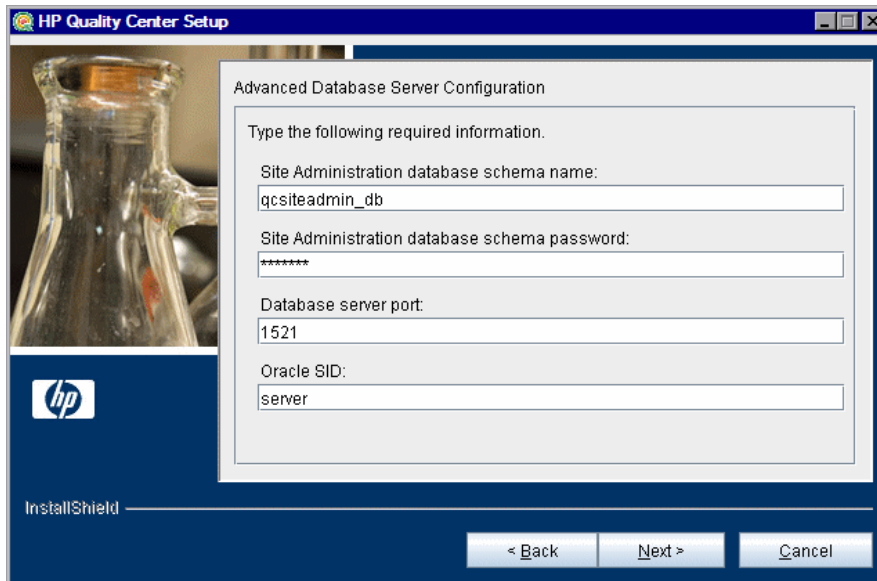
HP Quality Center Setup

Advanced Database Server Configuration

Type the following required information.

Site Administration database schema name:

qcsiteadmin_db

Site Administration database schema password:

*******

Database server port:

1521

Oracle SID:

server

hp

InstallShield

< Back

Next >

Cancel